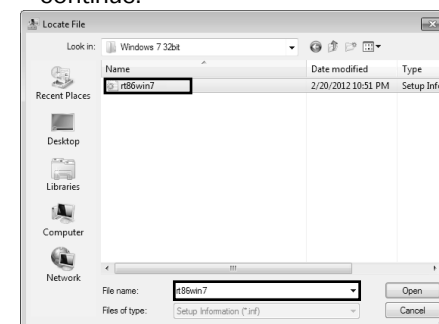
continue.

Locate File

Look in: Windows 7 32bit

Name | Date modified | Type
rt86win7 | 2/20/2012 10:51 PM | Setup Info

Recent Places

Desktop

Libraries

Computer

Network

File name: rt86win7

Files of type: Setup Information (*.inf)

Open

Cancel